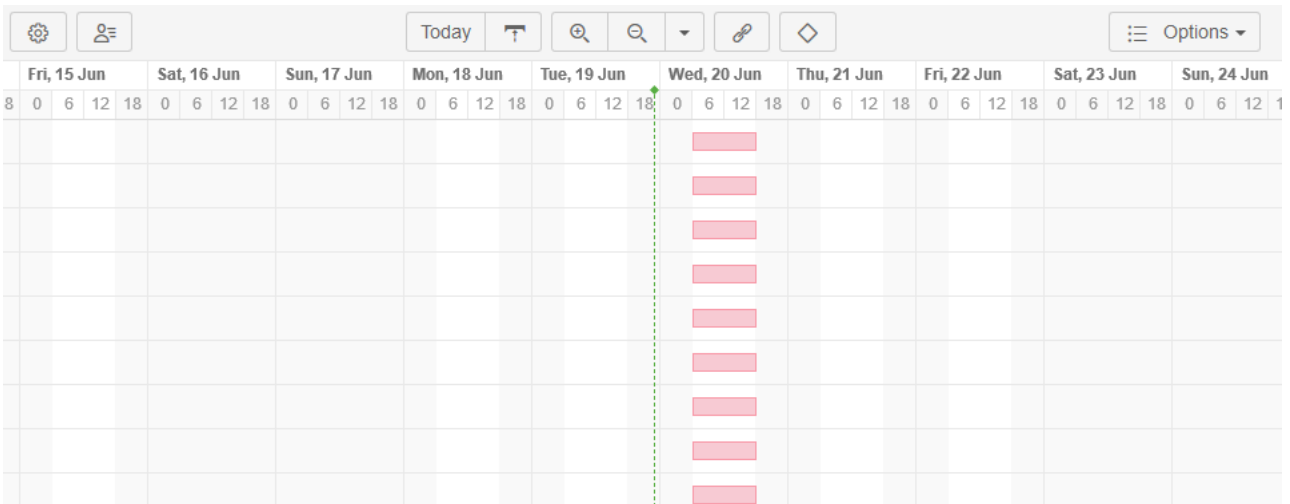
Today Options

| Fri, 15 Jun | Sat, 16 Jun | Sun, 17 Jun | Mon, 18 Jun | Tue, 19 Jun | Wed, 20 Jun | Thu, 21 Jun | Fri, 22 Jun | Sat, 23 Jun | Sun, 24 Jun |
|---|---|---|---|---|---|---|---|---|---|
| 0 6 12 18 | 0 6 12 18 | 0 6 12 18 | 0 6 12 18 | 0 6 12 18 | 0 6 12 18 | 0 6 12 18 | 0 6 12 18 | 0 6 12 18 | 0 6 12 |

8